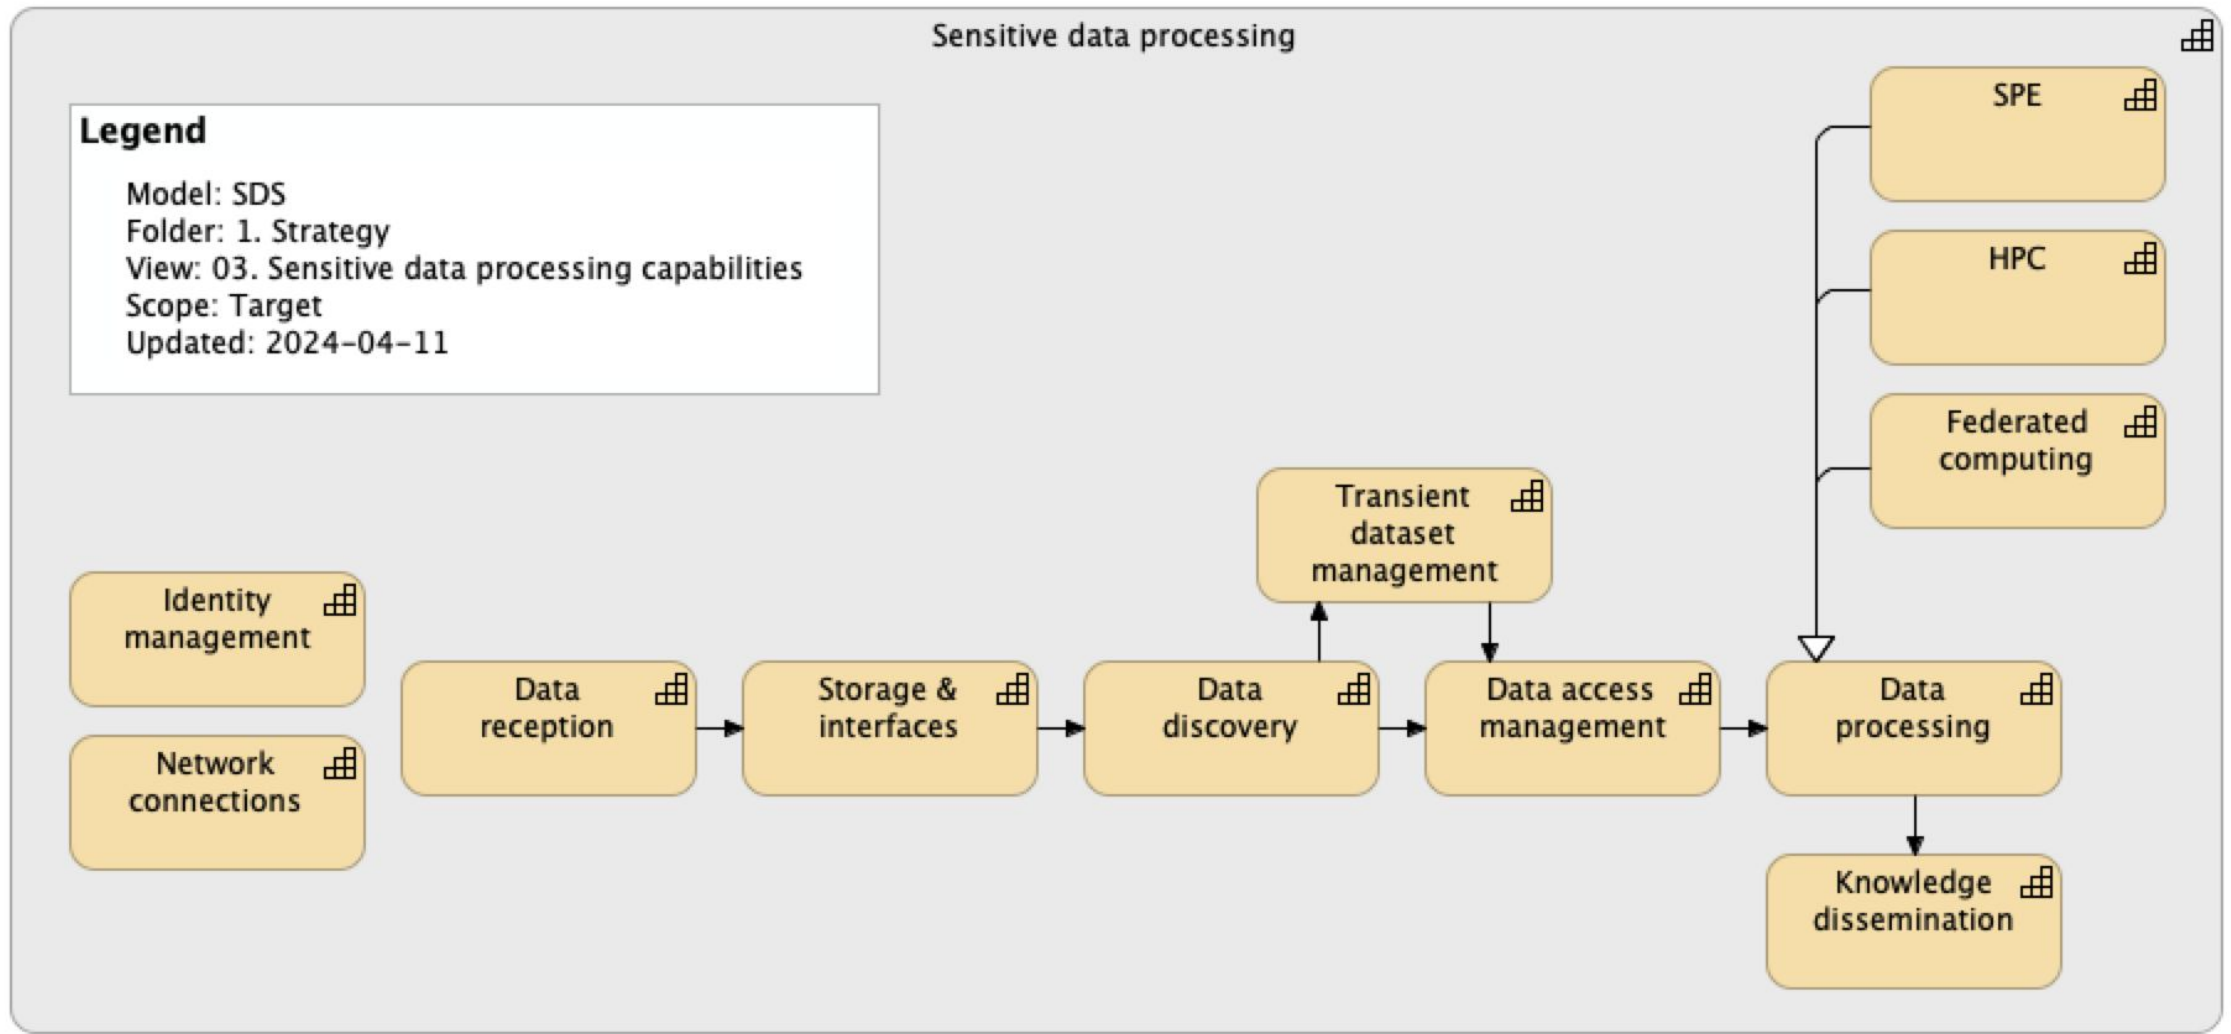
Sensitive data processing

Legend

Model: SDS
Folder: 1. Strategy
View: 03. Sensitive data processing capabilities
Scope: Target
Updated: 2024-04-11

SPE

HPC

Federated computing

Transient dataset management

Identity management

Network connections

Data reception

Storage & interfaces

Data discovery

Data access management

Data processing

Knowledge dissemination